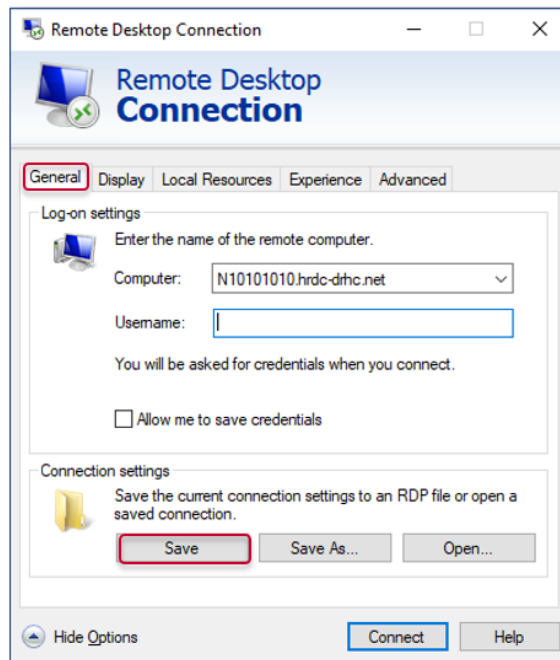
Remote Desktop Connection

Remote Desktop
Connection

General | Display | Local Resources | Experience | Advanced

Log-on settings

Enter the name of the remote computer.

Computer: N10101010.hrdc-drhc.net

Username:

You will be asked for credentials when you connect.

Allow me to save credentials

Connection settings

Save the current connection settings to an RDP file or open a saved connection.

Save | Save As... | Open...

Hide Options

Connect | Help